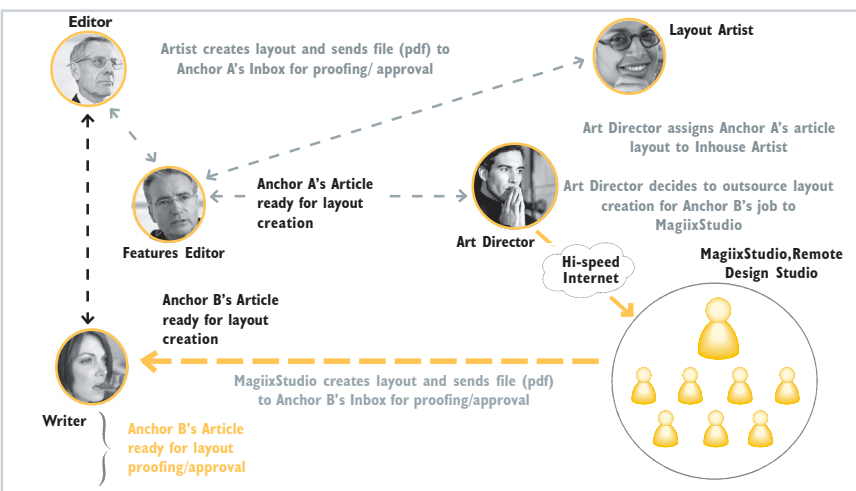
Editor

Artist creates layout and sends file (pdf) to Anchor A's Inbox for proofing/ approval

Layout Artist

Art Director assigns Anchor A's article layout to Inhouse Artist

Anchor A's Article ready for layout creation

Features Editor

Art Director

Art Director decides to outsource layout creation for Anchor B's job to MagiixStudio

Hi-speed Internet

MagiixStudio,Remote Design Studio

Anchor B's Article ready for layout creation

MagiixStudio creates layout and sends file (pdf) to Anchor B's Inbox for proofing/approval

Writer

Anchor B's Article ready for layout proofing/approval